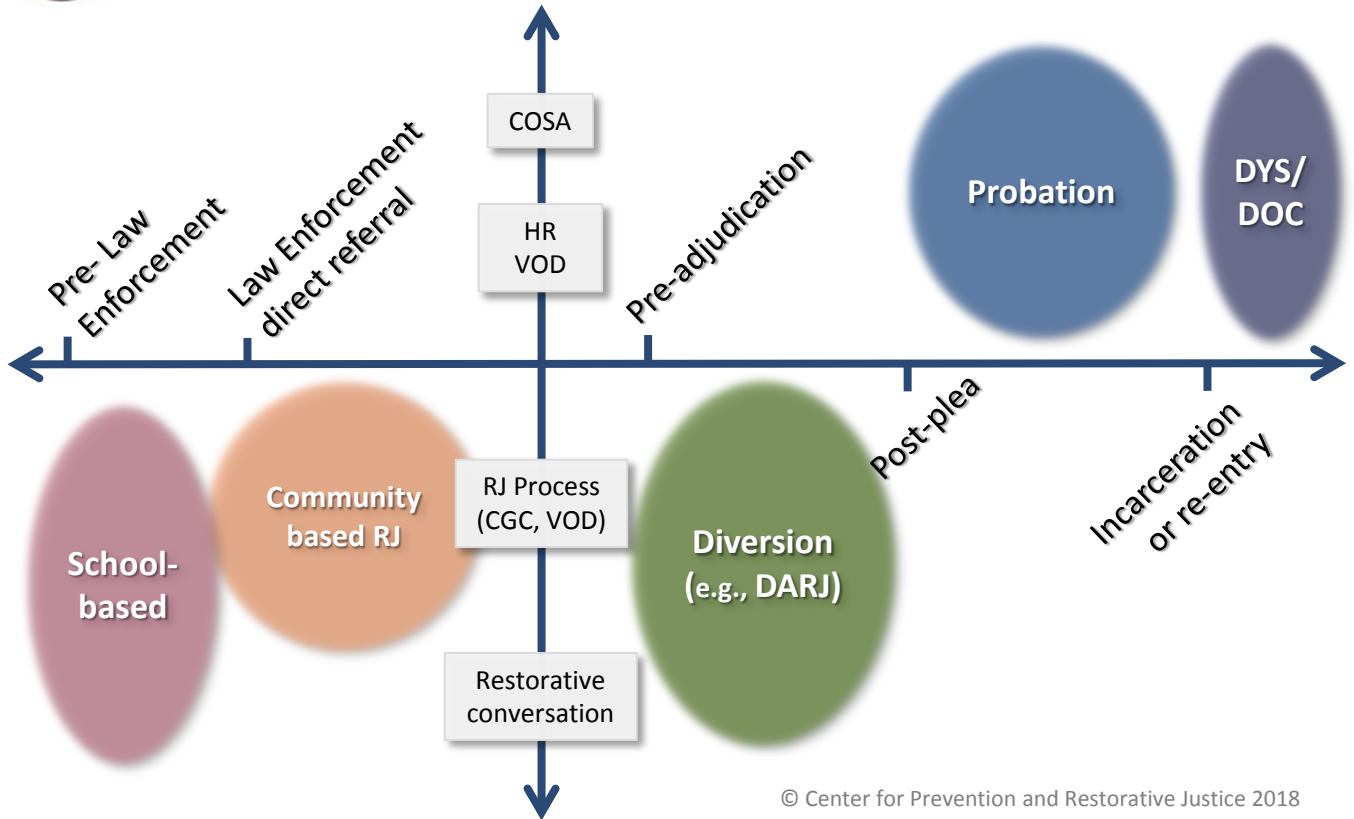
COSA

HR VOD

Pre- Law Enforcement

Law Enforcement direct referral

Pre-adjudication

Probation

DYS/ DOC

Post-plea

Incarceration or re-entry

School-based

Community based RJ

RJ Process (CGC, VOD)

Diversion (e.g., DARJ)

Restorative conversation

© Center for Prevention and Restorative Justice 2018